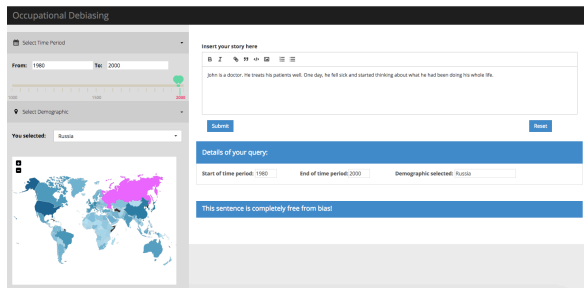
Occupational Debiasing

Select Time Period

From: 1980 To: 2000

Select Demographic

You selected: Russia

+
-

Insert your story here

B I

John is a doctor. He treats his patients well. One day, he fell sick and started thinking about what he had been doing his whole life.

Submit

Reset

Details of your query:

Start of time period: 1980 End of time period: 2000 Demographic selected: Russia

This sentence is completely free from bias!